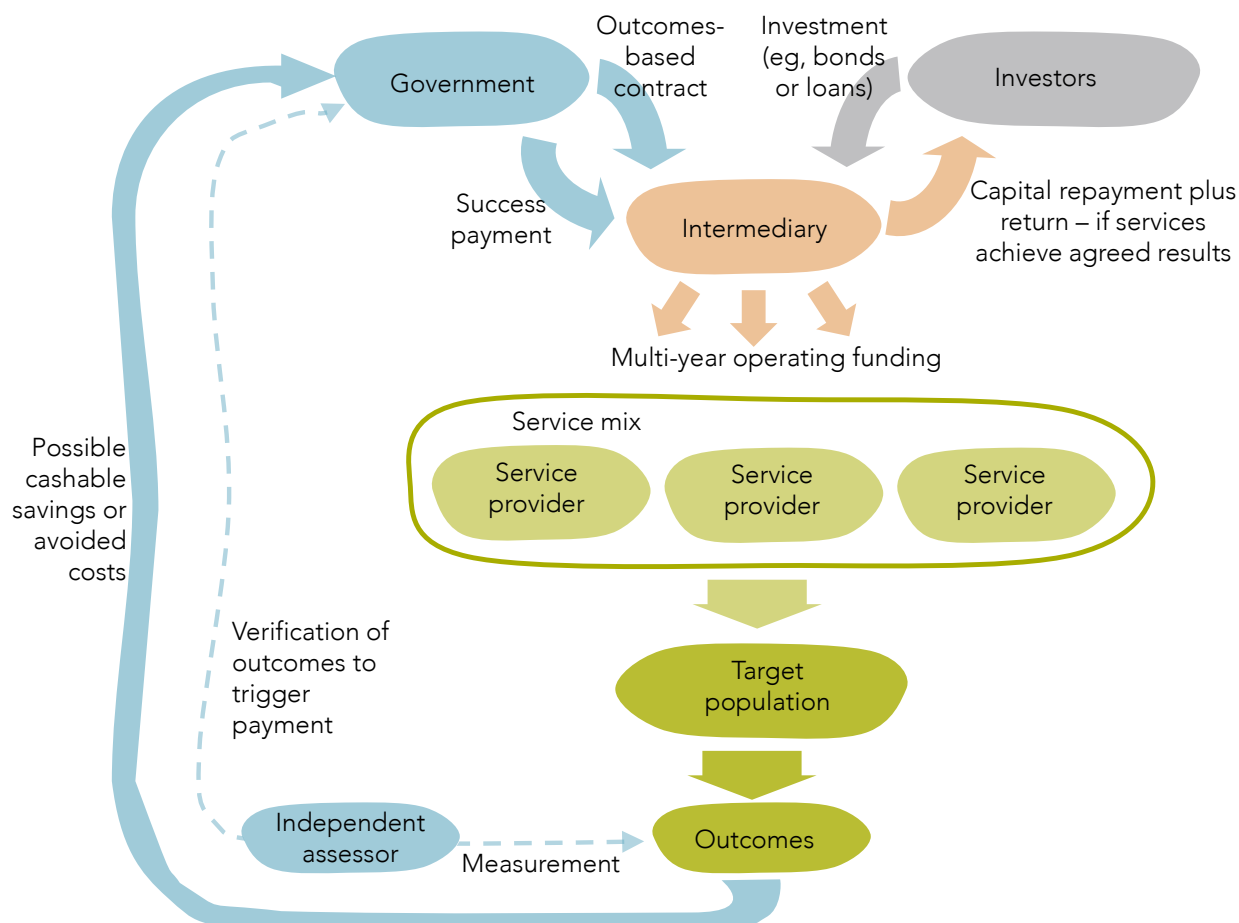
Government

Outcomes-based contract

Investment (eg, bonds or loans)

Investors

Success payment

Intermediary

Capital repayment plus return – if services achieve agreed results

Multi-year operating funding

Service mix

Service provider

Service provider

Service provider

Possible cashable savings or avoided costs

Verification of outcomes to trigger payment

Target population

Independent assessor

Measurement

Outcomes